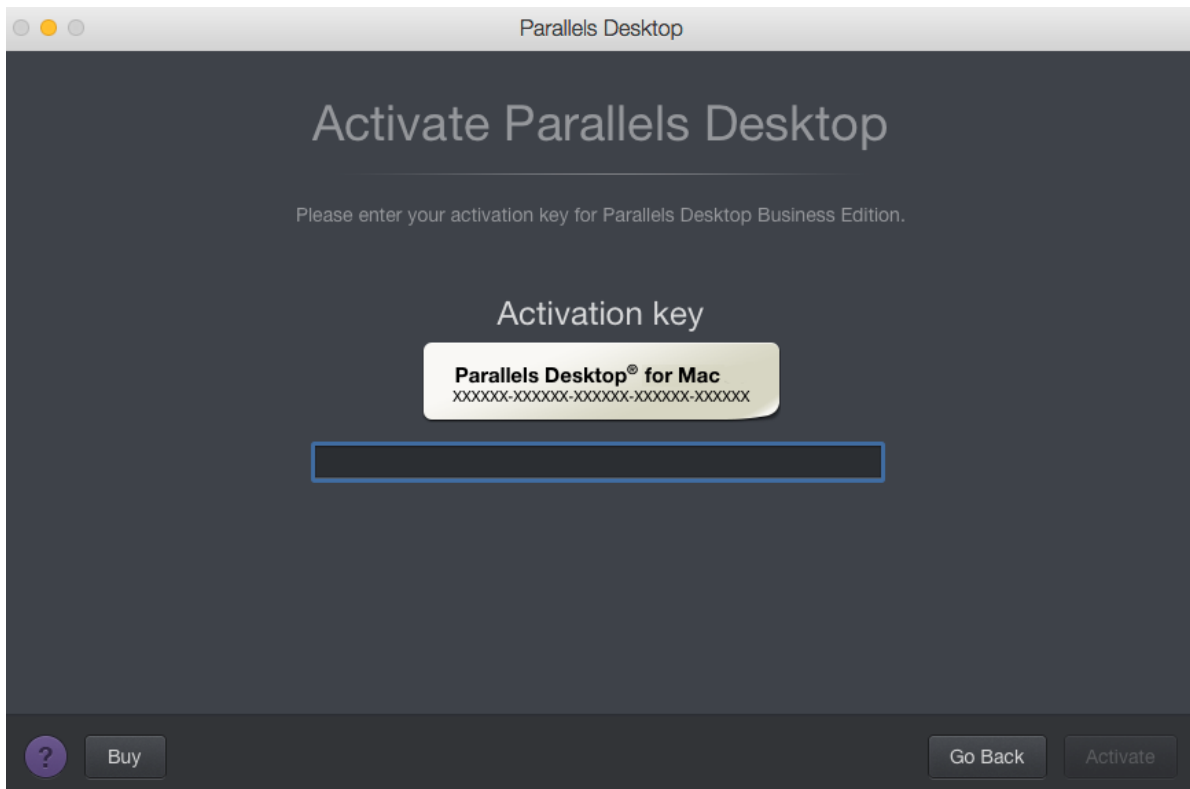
Parallels Desktop

Activate Parallels Desktop

Please enter your activation key for Parallels Desktop Business Edition.

Activation key

Parallels Desktop® for Mac
XXXXXX-XXXXXX-XXXXXX-XXXXXX-XXXXXX

?

Buy

Go Back

Activate